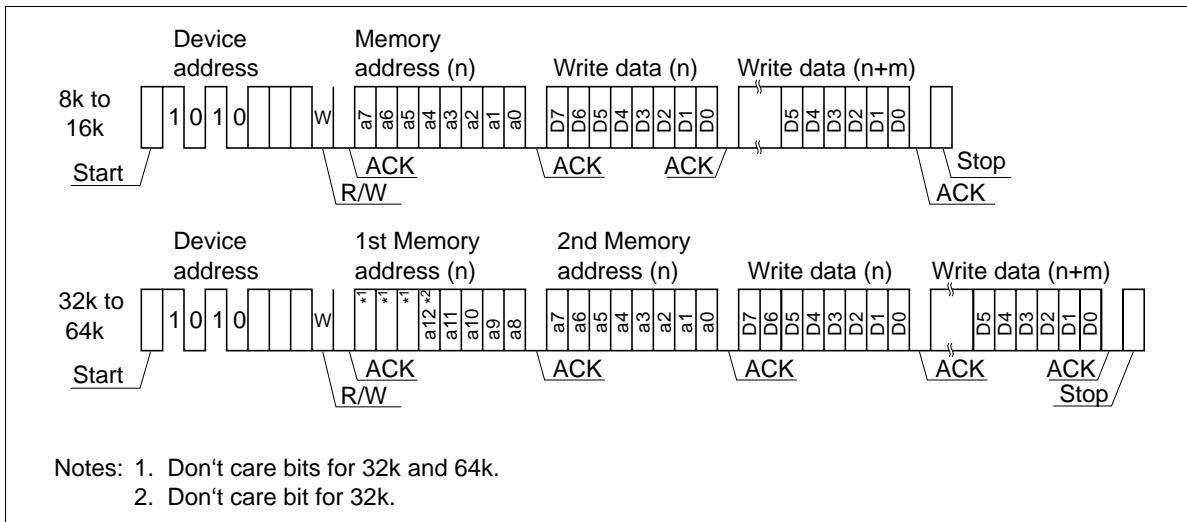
Device address
Memory address (n)
Write data (n)
Write data (n+m)
8k to 16k
1 0 1 0
W
a7 a6 a5 a4 a3 a2 a1 a0
D7 D6 D5 D4 D3 D2 D1 D0
D5 D4 D3 D2 D1 D0
Start
ACK
R/W
ACK
ACK
Stop
ACK

Device address
1st Memory address (n)
2nd Memory address (n)
Write data (n)
Write data (n+m)
32k to 64k
1 0 1 0
W
*1 *1 *1 a12 *2 a11 a10 a9 a8
a7 a6 a5 a4 a3 a2 a1 a0
D7 D6 D5 D4 D3 D2 D1 D0
D5 D4 D3 D2 D1 D0
Start
ACK
R/W
ACK
ACK
ACK
ACK
Stop

Notes: 1. Don‘t care bits for 32k and 64k.
2. Don‘t care bit for 32k.